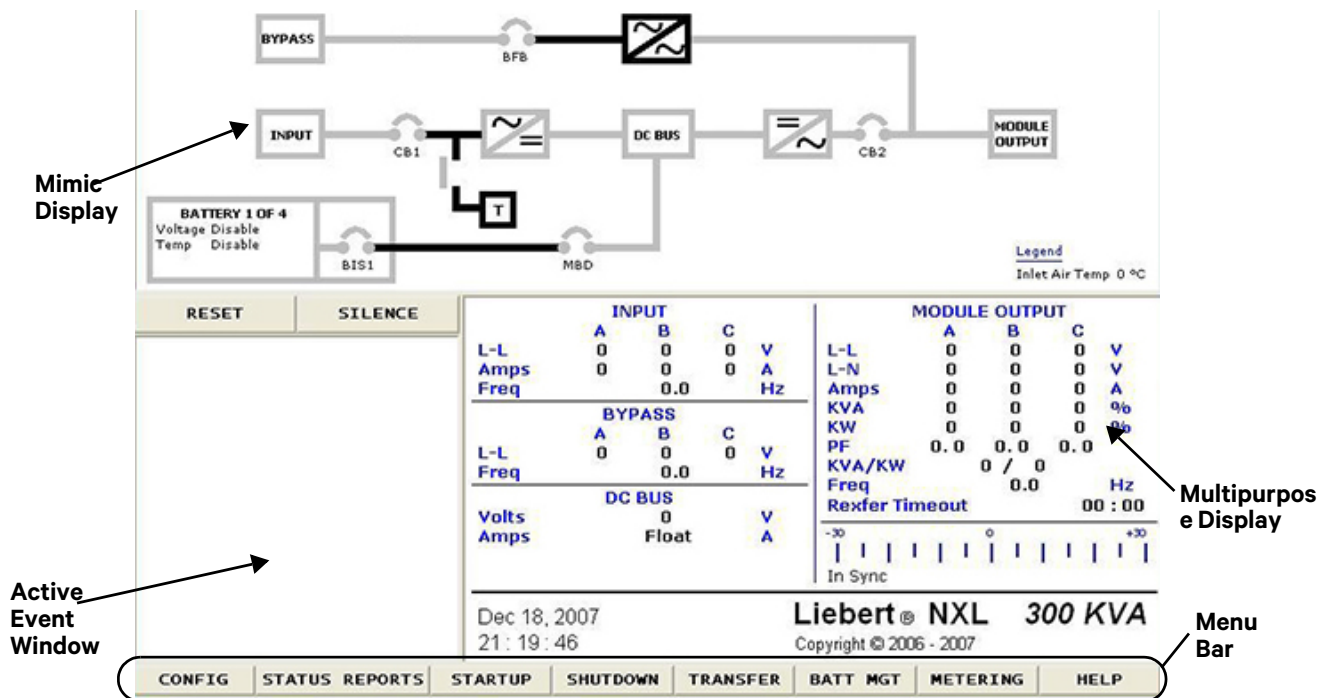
BYPASS

BFB

INPUT

CB1

DC BUS

CB2

MODULE OUTPUT

T

Mimic Display

BATTERY 1 OF 4
Voltage Disable
Temp Disable

BIS1

MBD

Legend
Inlet Air Temp 0 °C

RESET SILENCE

INPUT

| | A | B | C | |
|---|---|---|---|---|
| L-L | 0 | 0 | 0 | V |
| Amps | 0 | 0 | 0 | A |
| Freq | | 0.0 | | Hz |

BYPASS

| | A | B | C | |
|---|---|---|---|---|
| L-L | 0 | 0 | 0 | V |
| Freq | | 0.0 | | Hz |

DC BUS

| | | |
|---|---|---|
| Volts | 0 | V |
| Amps | Float | A |

MODULE OUTPUT

| | A | B | C | |
|---|---|---|---|---|
| L-L | 0 | 0 | 0 | V |
| L-N | 0 | 0 | 0 | V |
| Amps | 0 | 0 | 0 | A |
| KVA | 0 | 0 | 0 | % |
| KW | 0 | 0 | 0 | % |
| PF | 0.0 | 0.0 | 0.0 | |
| KVA/KW | | 0 / 0 | | |
| Freq | | 0.0 | | Hz |
| Rexfer Timeout | | | | 00 : 00 |

-30 0 +30

In Sync

Multipurpose Display

Active Event Window

Dec 18, 2007
21 : 19 : 46

Liebert® NXL 300 KVA
Copyright © 2006 - 2007

Menu Bar

CONFIG STATUS REPORTS STARTUP SHUTDOWN TRANSFER BATT MGT METERING HELP